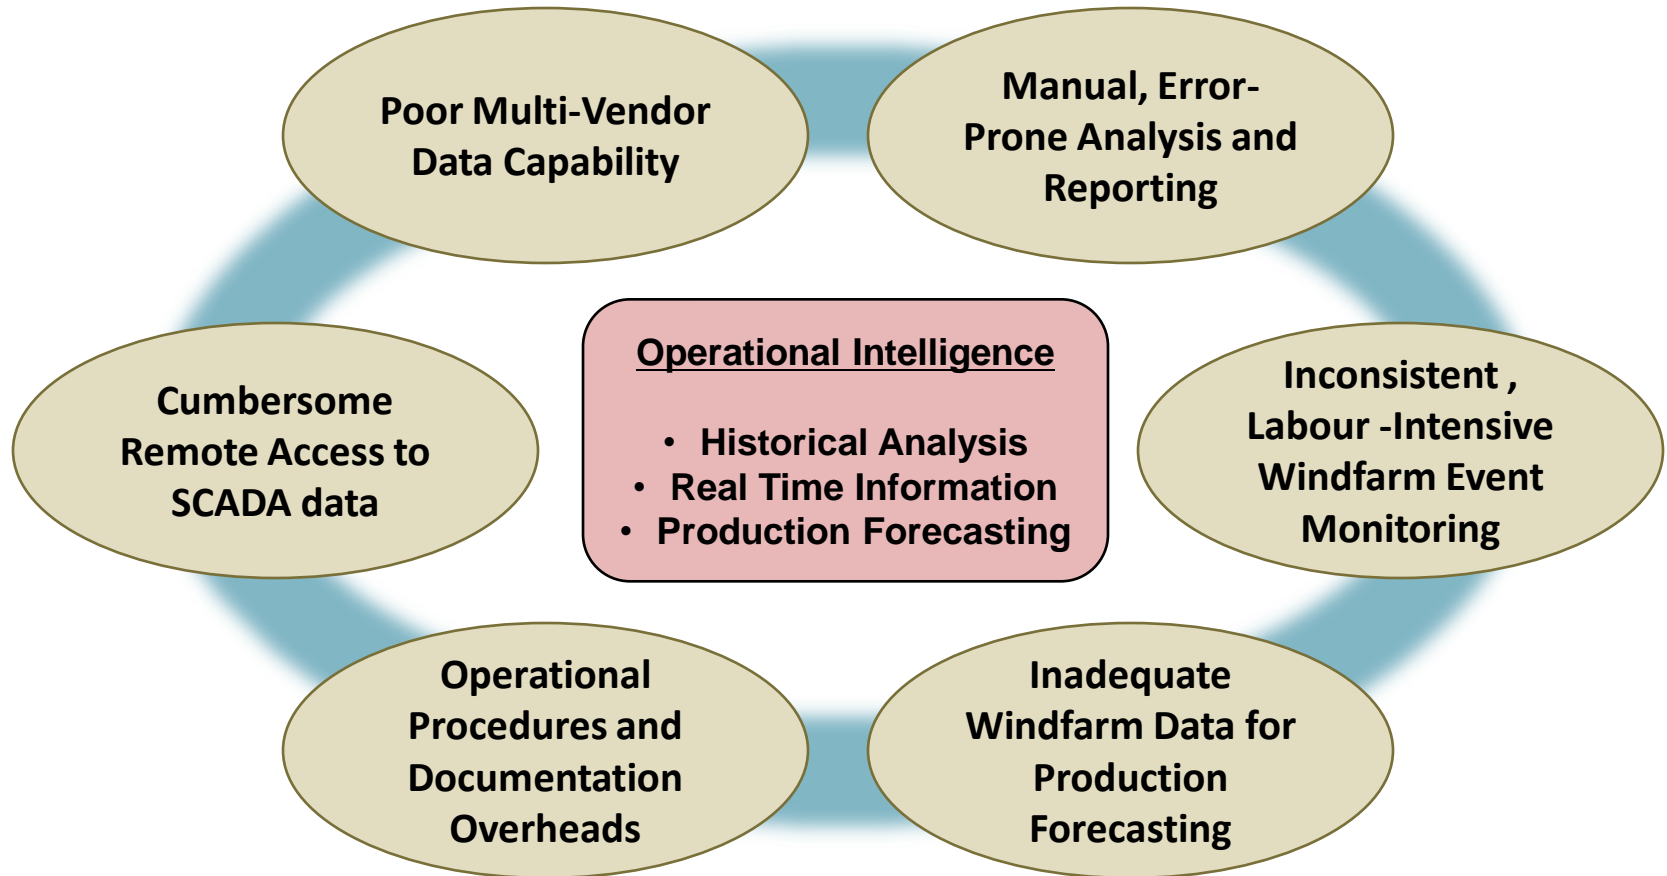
Poor Multi-Vendor Data Capability

Manual, Error-Prone Analysis and Reporting

Cumbersome Remote Access to SCADA data

Operational Intelligence

• Historical Analysis
• Real Time Information
• Production Forecasting

Inconsistent , Labour -Intensive Windfarm Event Monitoring

Operational Procedures and Documentation Overheads

Inadequate Windfarm Data for Production Forecasting